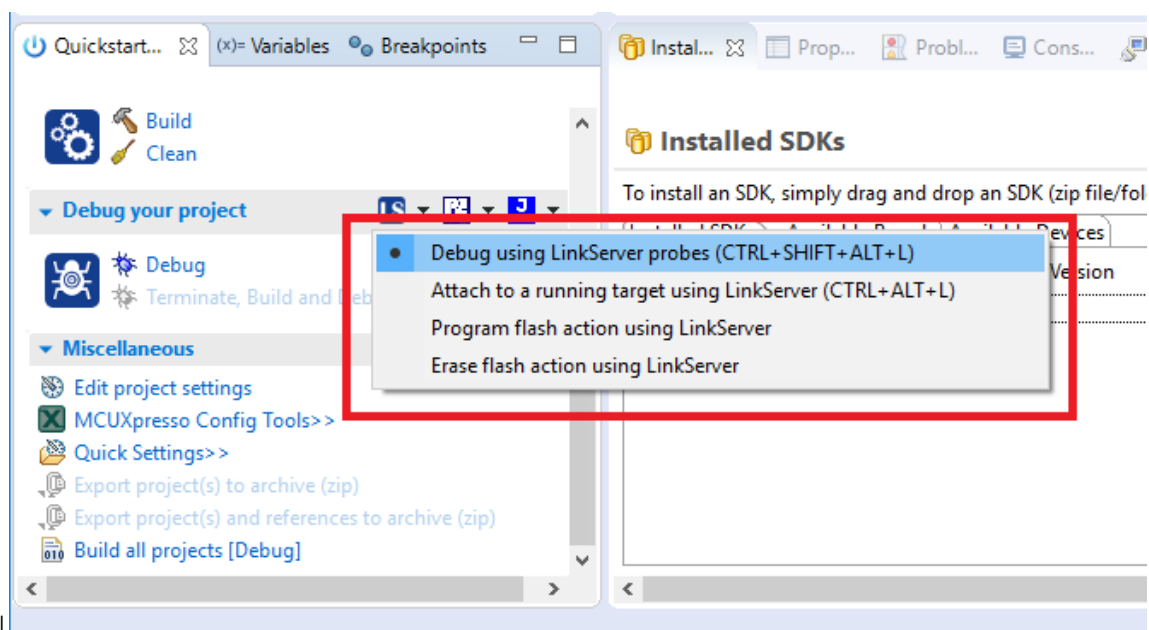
Quickstart... (x)= Variables Breakpoints

Instal... Prop... Probl... Cons...

Build
Clean

Debug your project

LS J

Debug
Terminate, Build and Deb

Miscellaneous

Edit project settings
MCUXpresso Config Tools>>
Quick Settings>>
Export project(s) to archive (zip)
Export project(s) and references to archive (zip)
Build all projects [Debug]

Installed SDKs

To install an SDK, simply drag and drop an SDK (zip file/fol

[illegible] Devices

Version

Debug using LinkServer probes (CTRL+SHIFT+ALT+L)
Attach to a running target using LinkServer (CTRL+ALT+L)
Program flash action using LinkServer
Erase flash action using LinkServer